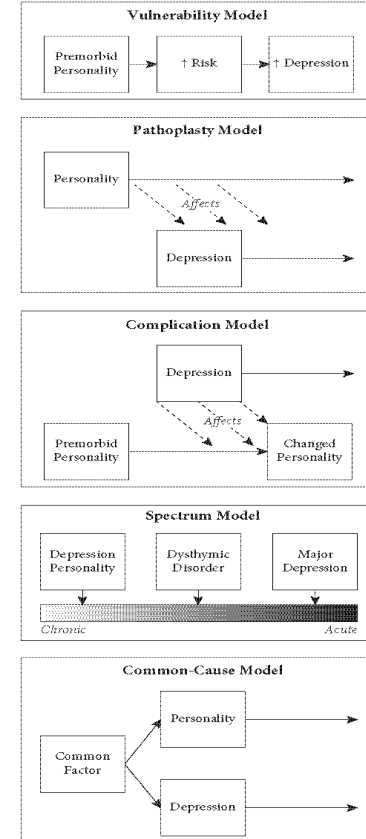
Vulnerability Model

Premorbid Personality

↑ Risk

↑ Depression

Pathoplasty Model

Personality

Affects

Depression

Complication Model

Depression

Affects

Premorbid Personality

Changed Personality

Spectrum Model

Depression Personality

Dysthymic Disorder

Major Depression

Chronic

Acute

Common-Cause Model

Personality

Common Factor

Depression